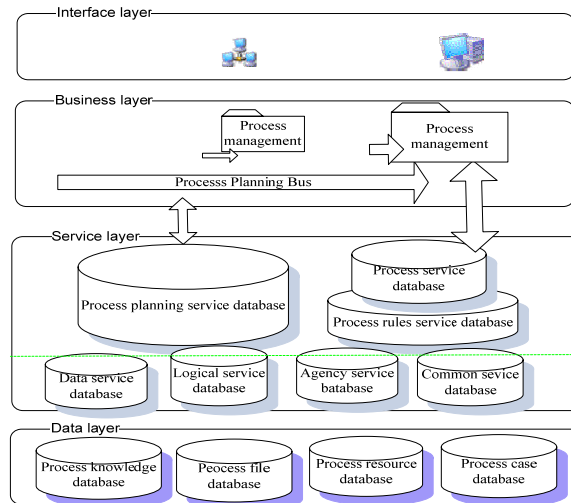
Interface layer

Business layer

Process management

Process management

Processs Planning Bus

Service layer

Process planning service database

Process service database

Process rules service database

Data service database

Logical service database

Agency service batabase

Common sevice database

Data layer

Process knowledge database

Peocess file database

Process resource database

Process case database